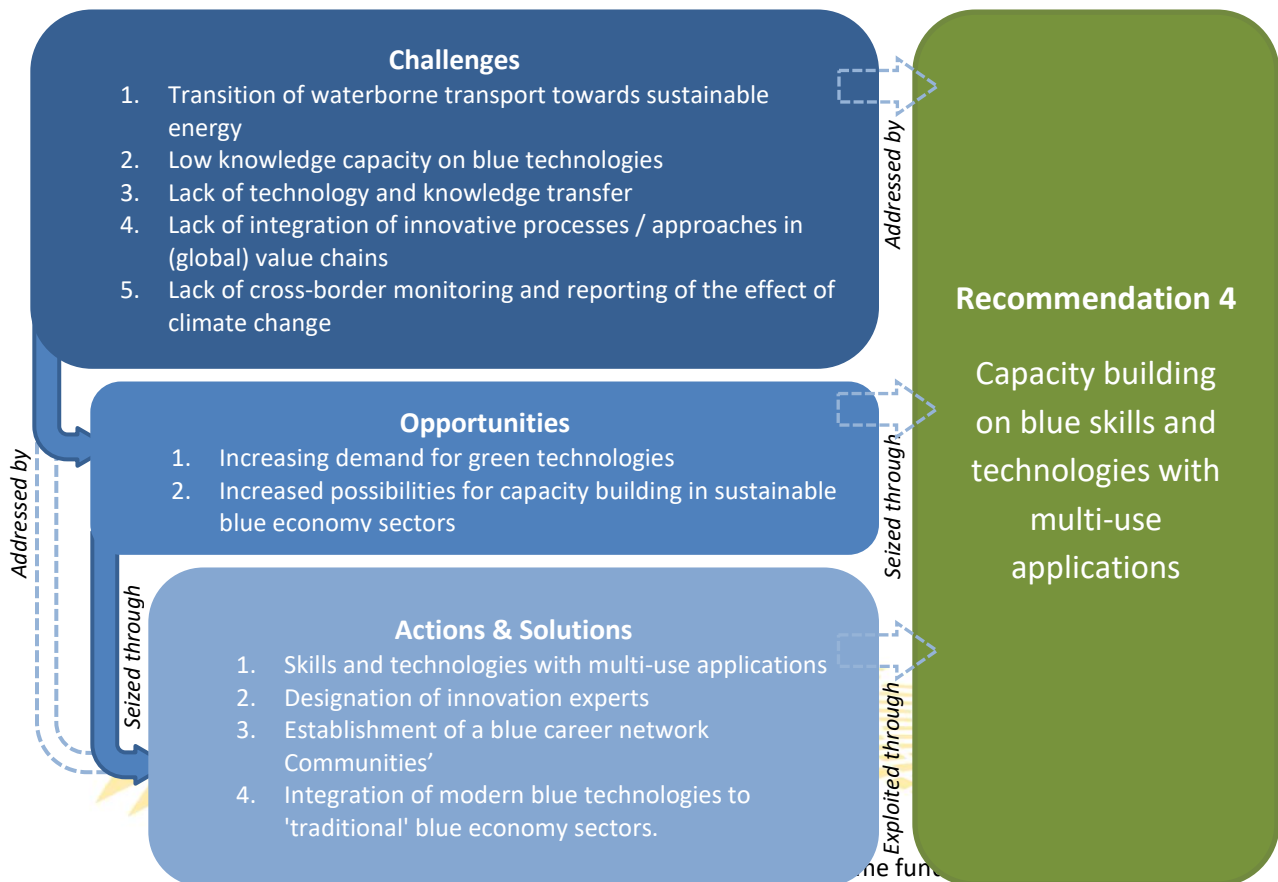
**Challenges**

1. Transition of waterborne transport towards sustainable energy
2. Low knowledge capacity on blue technologies
3. Lack of technology and knowledge transfer
4. Lack of integration of innovative processes / approaches in (global) value chains
5. Lack of cross-border monitoring and reporting of the effect of climate change

Addressed by

**Opportunities**

1. Increasing demand for green technologies
2. Increased possibilities for capacity building in sustainable blue economy sectors

Addressed by

Seized through

**Actions & Solutions**

1. Skills and technologies with multi-use applications
2. Designation of innovation experts
3. Establishment of a blue career network Communities'
4. Integration of modern blue technologies to 'traditional' blue economy sectors.

Seized through

Exploited through

**Recommendation 4**

Capacity building on blue skills and technologies with multi-use applications

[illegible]ne fun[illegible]